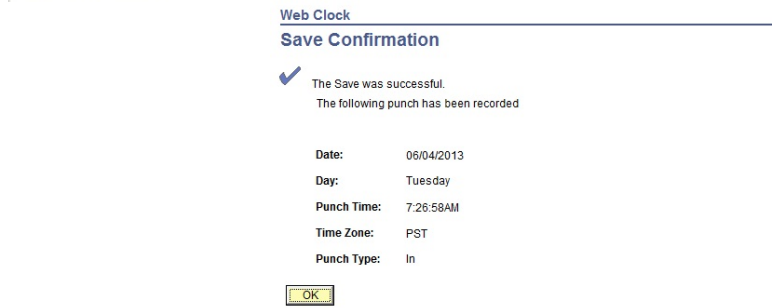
Web Clock

Save Confirmation

The Save was successful.
The following punch has been recorded

| | |
|---|---|
| Date: | 06/04/2013 |
| Day: | Tuesday |
| Punch Time: | 7:26:58AM |
| Time Zone: | PST |
| Punch Type: | In |

OK